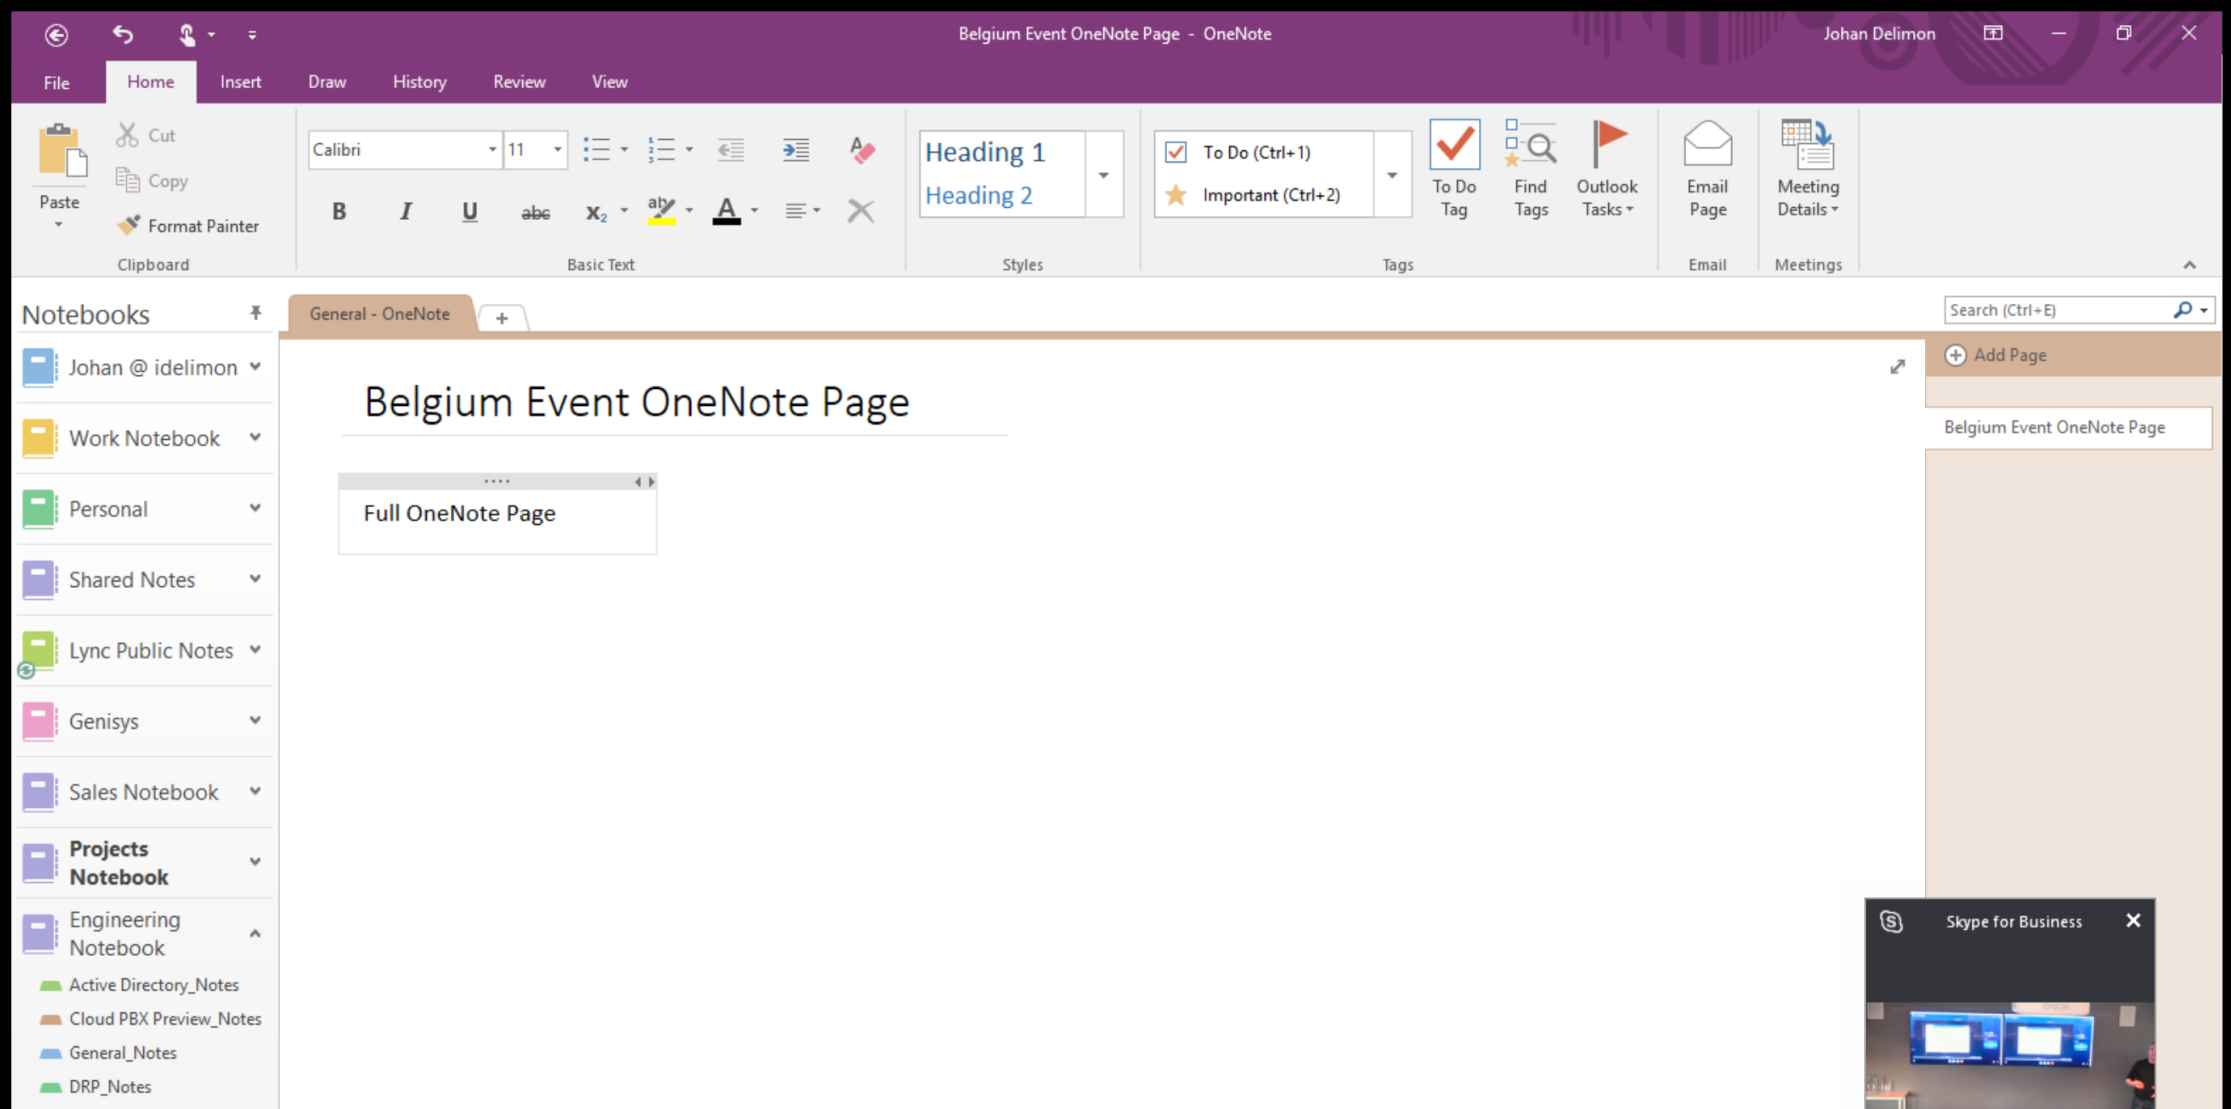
Belgium Event OneNote Page - OneNote

Johan Delimon

File Home Insert Draw History Review View

Paste
Cut
Copy
Format Painter
Clipboard

Calibri 11
B I U abc $x_2$
Basic Text

Heading 1
Heading 2
Styles

To Do (Ctrl+1)
Important (Ctrl+2)
To Do Tag
Find Tags
Outlook Tasks
Tags

Email Page
Email

Meeting Details
Meetings

Notebooks

Johan @ idelimon
Work Notebook
Personal
Shared Notes
Lync Public Notes
Genisys
Sales Notebook
Projects Notebook
Engineering Notebook
Active Directory_Notes
Cloud PBX Preview_Notes
General_Notes
DRP_Notes

General - OneNote +

Search (Ctrl+E)

Add Page

Belgium Event OneNote Page

Belgium Event OneNote Page

Full OneNote Page

Skype for Business